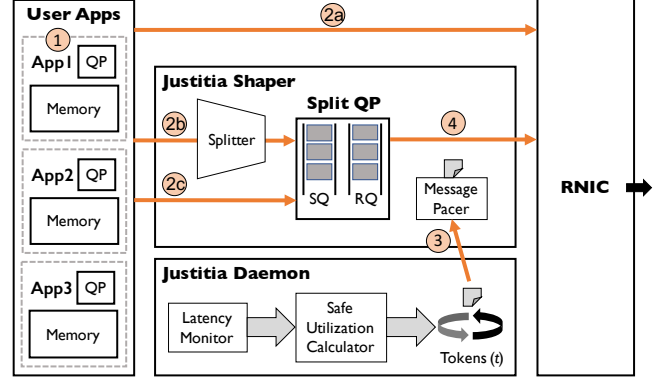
User Apps

2a

1

App1 QP

Memory

App2 QP

Memory

App3 QP

Memory

Justitia Shaper

Split QP

2b

Splitter

2c

SQ RQ

4

Message Pacer

3

RNIC

Justitia Daemon

Latency Monitor

Safe Utilization Calculator

Tokens ($t$)